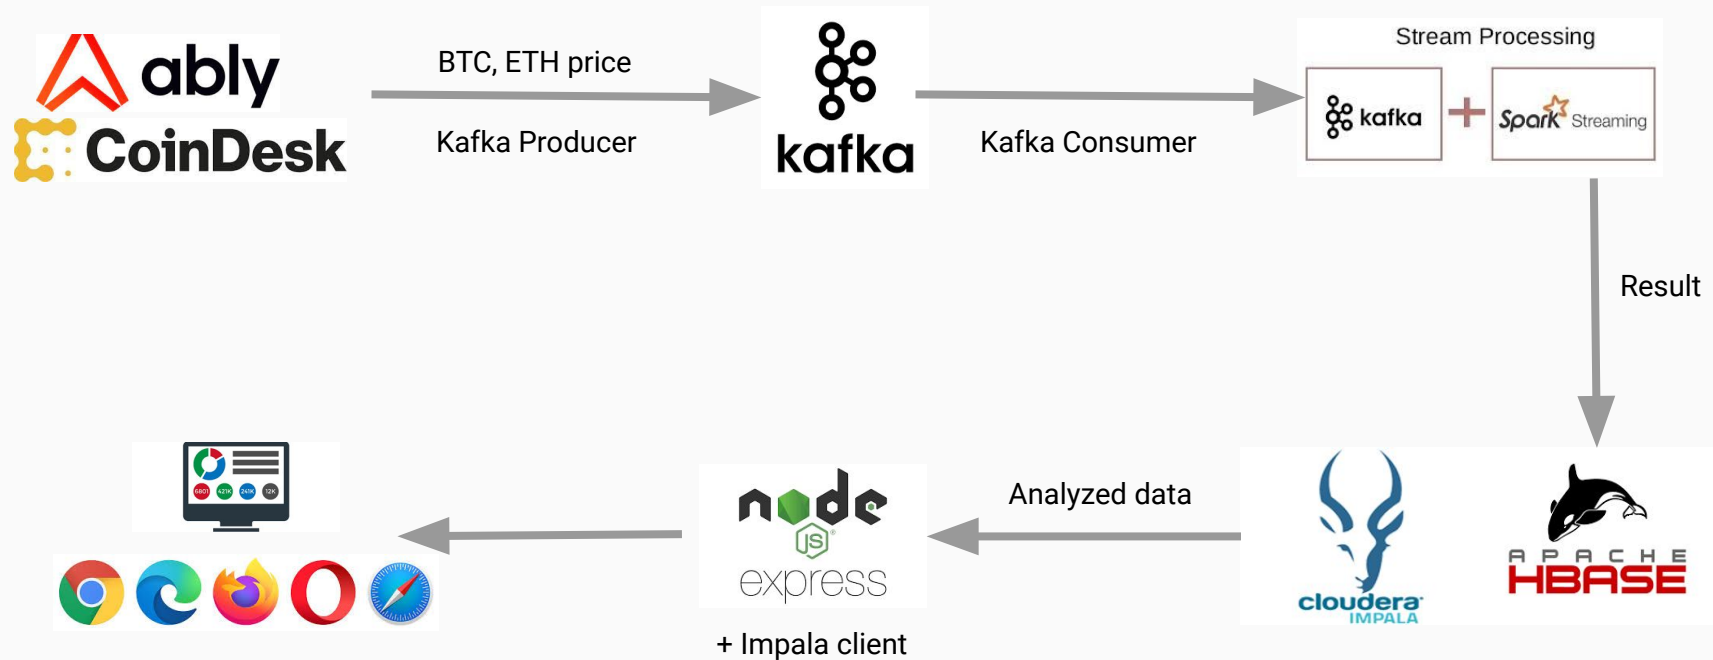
ably
CoinDesk

BTC, ETH price

Kafka Producer

kafka

Kafka Consumer

Stream Processing

kafka

Spark Streaming

Result

APACHE HBASE

cloudera IMPALA

Analyzed data

node JS express

+ Impala client

6801 421K 241K 12K